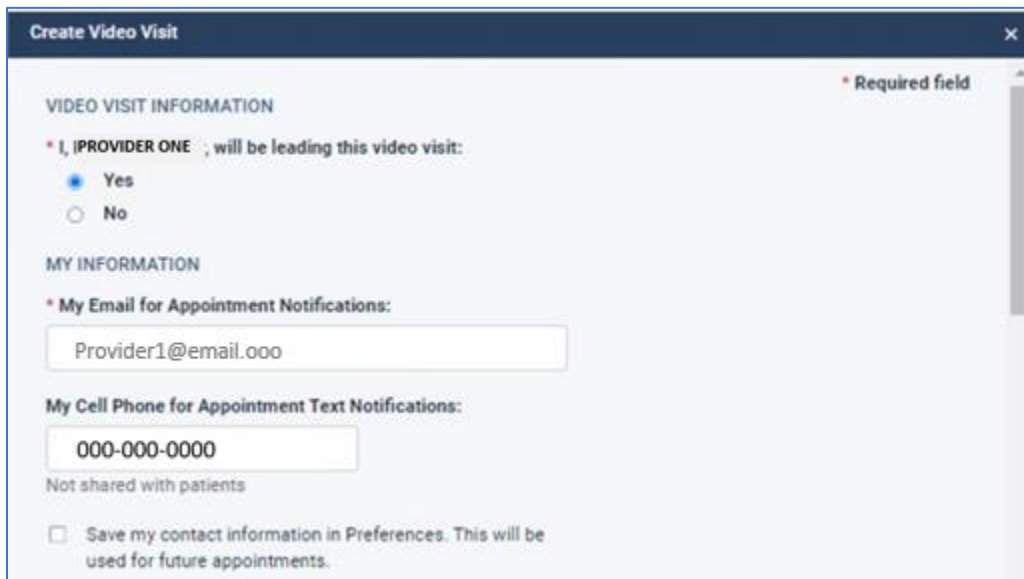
Create Video Visit

×

* Required field

VIDEO VISIT INFORMATION

* I, PROVIDER ONE , will be leading this video visit:

Yes

No

MY INFORMATION

* My Email for Appointment Notifications:

Provider1@email.ooo

My Cell Phone for Appointment Text Notifications:

000-000-0000

Not shared with patients

Save my contact information in Preferences. This will be used for future appointments.